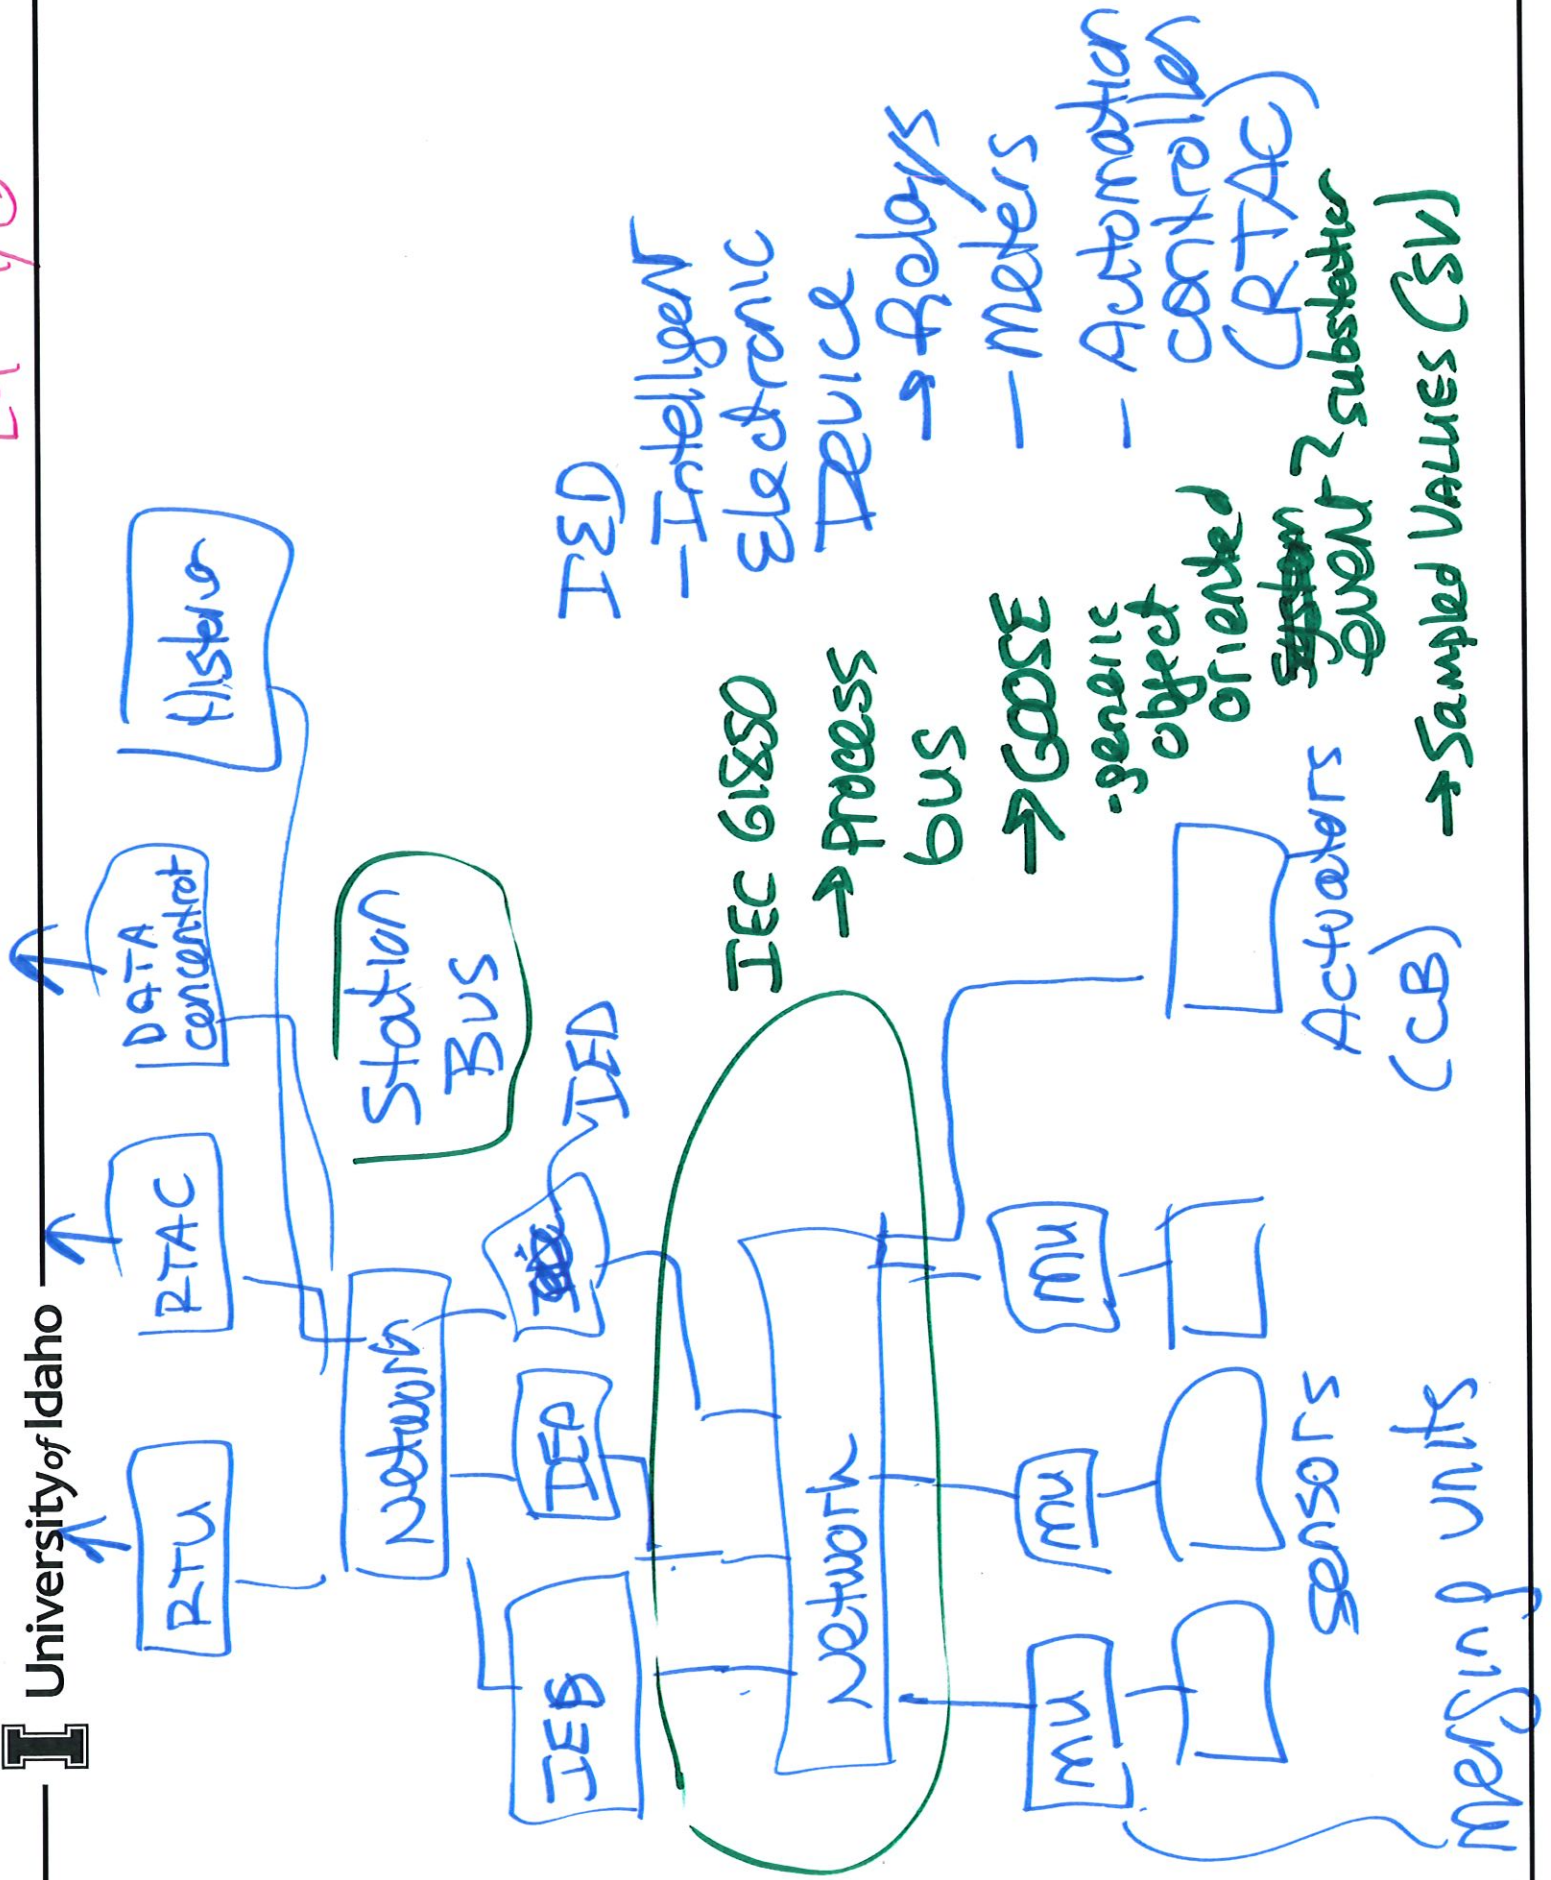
University of Idaho

RTU
RTAC
DATA concentrator
Historian

Network
Station Bus
IED
IED
IED
IED

Network

MU
MU
MU
Sensors
Merging units
Actuators (CB)

IED
- Intelligent Electronic Device
→ Relays
- Meters
- Automation controller (RTAC)

IEC 61850
→ Process bus
→ GOOSE
- generic object oriented ~~system~~ event ? substation
→ Sampled Values (SV)